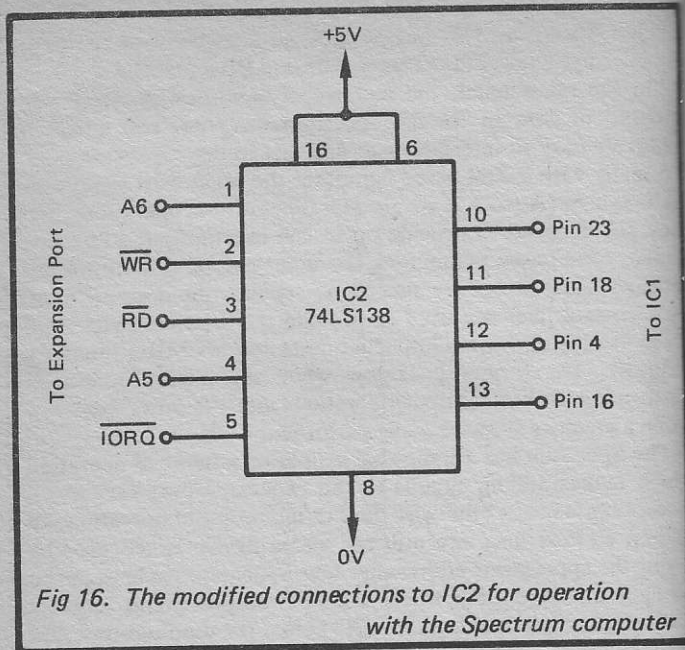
+5V

16

6

To Expansion Port

A6

1

$\overline{WR}$

2

$\overline{RD}$

3

A5

4

$\overline{IORQ}$

5

IC2
74LS138

10

Pin 23

11

Pin 18

12

Pin 4

13

Pin 16

To IC1

8

0V

Fig 16. The modified connections to IC2 for operation with the Spectrum computer